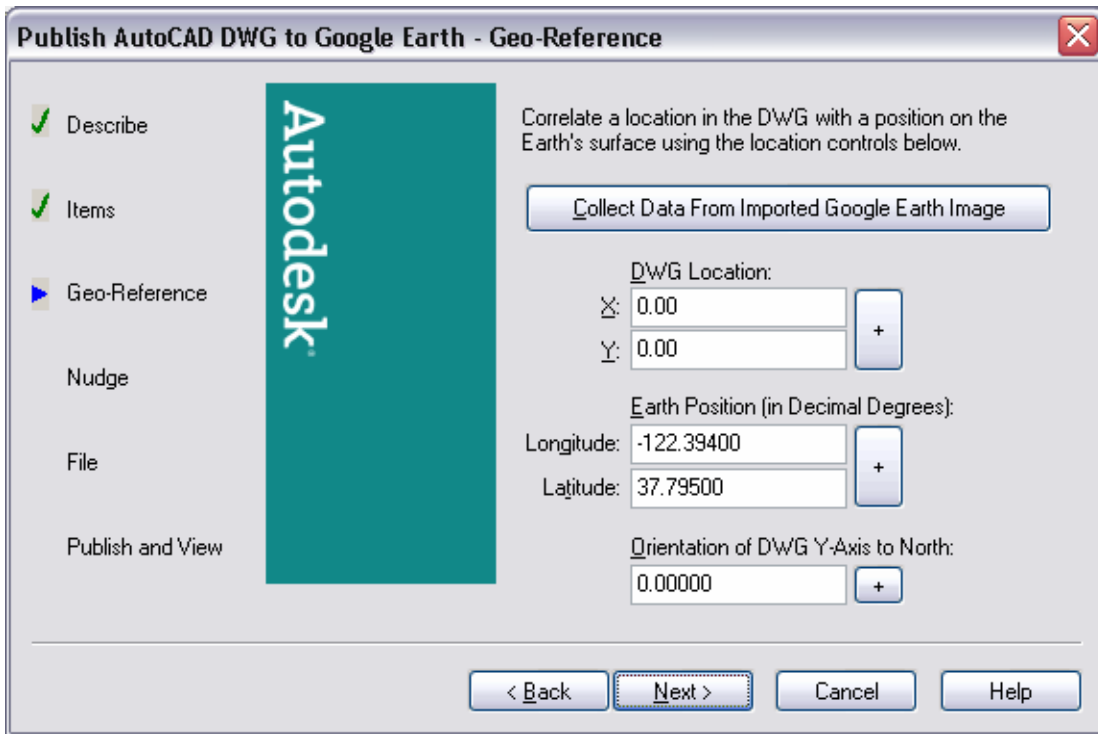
Publish AutoCAD DWG to Google Earth - Geo-Reference

Describe

Items

Geo-Reference

Nudge

File

Publish and View

Autodesk

Correlate a location in the DWG with a position on the Earth's surface using the location controls below.

Collect Data From Imported Google Earth Image

DWG Location:

X: 0.00

Y: 0.00

+

Earth Position (in Decimal Degrees):

Longitude: -122.39400

Latitude: 37.79500

+

Orientation of DWG Y-Axis to North:

0.00000

+

< Back

Next >

Cancel

Help